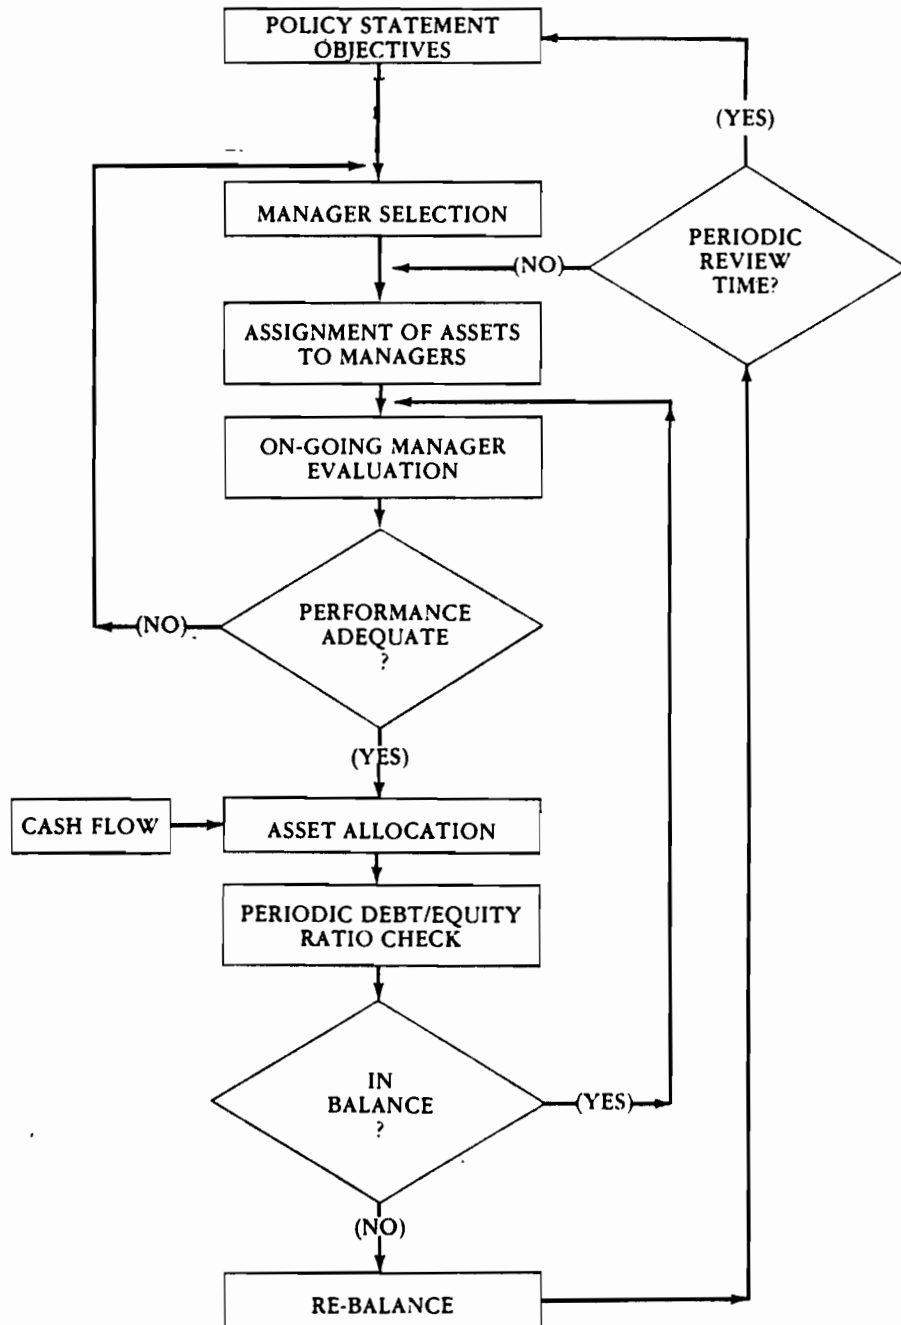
POLICY STATEMENT OBJECTIVES

(YES)

MANAGER SELECTION

PERIODIC REVIEW TIME?

(NO)

ASSIGNMENT OF ASSETS TO MANAGERS

ON-GOING MANAGER EVALUATION

(NO)

PERFORMANCE ADEQUATE ?

(YES)

CASH FLOW

ASSET ALLOCATION

PERIODIC DEBT/EQUITY RATIO CHECK

IN BALANCE ?

(YES)

(NO)

RE-BALANCE